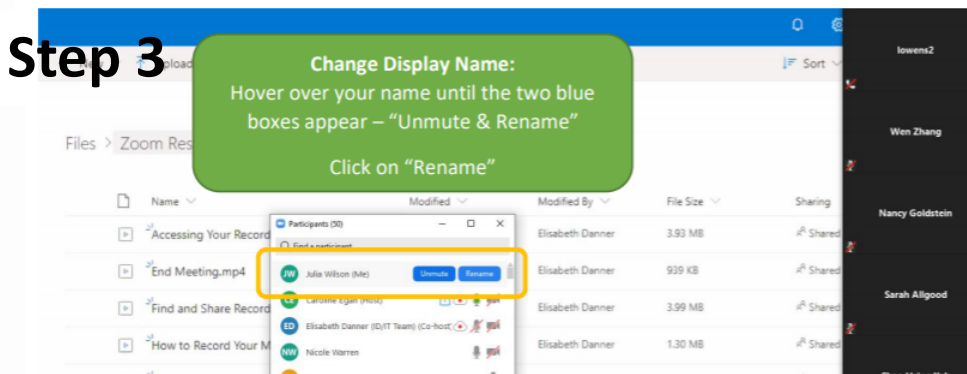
Step 3

Change Display Name:
Hover over your name until the two blue boxes appear – "Unmute & Rename"

Click on "Rename"

Upload

Sort

Files > Zoom Res

| Name | Modified | Modified By | File Size | Sharing |
|---|---|---|---|---|
| Accessing Your Record | | Elisabeth Danner | 3.93 MB | Shared |
| End Meeting.mp4 | | Elisabeth Danner | 939 KB | Shared |
| Find and Share Record | | Elisabeth Danner | 3.99 MB | Shared |
| How to Record Your M | | Elisabeth Danner | 1.30 MB | Shared |

Participants (50)

Find a participant

JW Julia Wilson (Me) Unmute Rename

CE Caroline Egan (Host)

ED Elisabeth Danner (ID/IT Team) (Co-host)

NW Nicole Warren

lowens2

Wen Zhang

Nancy Goldstein

Sarah Allgood